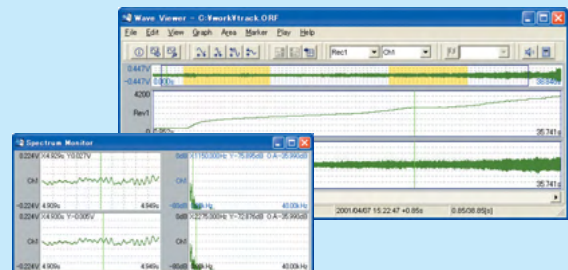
Wave Viewer - C:¥work¥track.ORF

File Edit View Graph Area Marker Play Help

Rec1
Ch1

0.447V
-0.447V 0.000s
36.924s

4200
Rev1
0.505s
35.741s

35.741s

2001/04/07 15:22:47 +0.85s
0.85/36.85[s]

Spectrum Monitor

0.224V X:4.929s Y:0.027V
Ch1
-0.224V 4.909s
4.949s

0dB X:1150.000Hz Y:-75.095dB O.A:-25.990dB
-80dB 0.0Hz
40.00kHz

0.224V X:4.929s Y:-0.005V
Ch1
-0.224V 4.909s
4.949s

0dB X:2275.000Hz Y:-72.876dB O.A:-25.990dB
-80dB 0.0Hz
40.00kHz